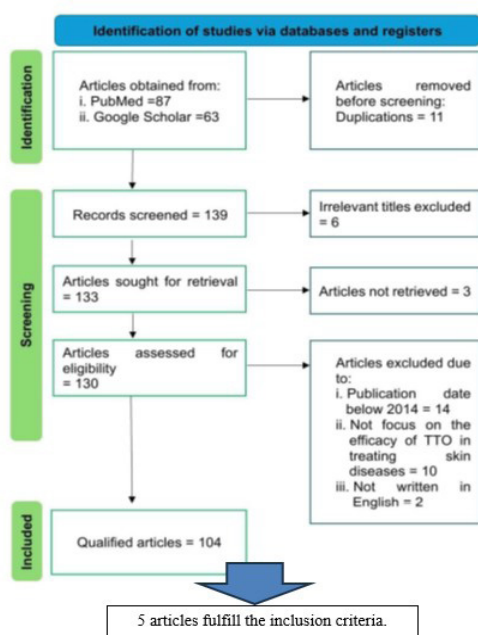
Identification of studies via databases and registers

Identification

Articles obtained from:
i. PubMed =87
ii. Google Scholar =63

Articles removed before screening: Duplications = 11

Screening

Records screened = 139

Irrelevant titles excluded = 6

Articles sought for retrieval = 133

Articles not retrieved = 3

Articles assessed for eligibility = 130

Articles excluded due to:
i. Publication date below 2014 = 14
ii. Not focus on the efficacy of TTO in treating skin diseases = 10
iii. Not written in English = 2

Included

Qualified articles = 104

5 articles fulfill the inclusion criteria.